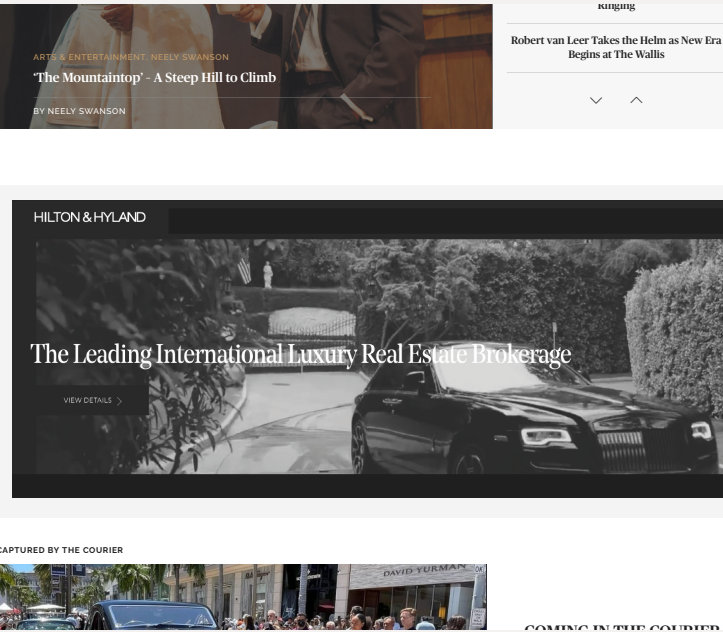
Ringing

ARTS & ENTERTAINMENT, NEELY SWANSON

'The Mountaintop' - A Steep Hill to Climb

BY NEELY SWANSON

Robert van Leer Takes the Helm as New Era Begins at The Wallis

HILTON & HYLAND

The Leading International Luxury Real Estate Brokerage

VIEW DETAILS

CAPTURED BY THE COURIER

DAVID YURMAN

COMING IN THE COURIER